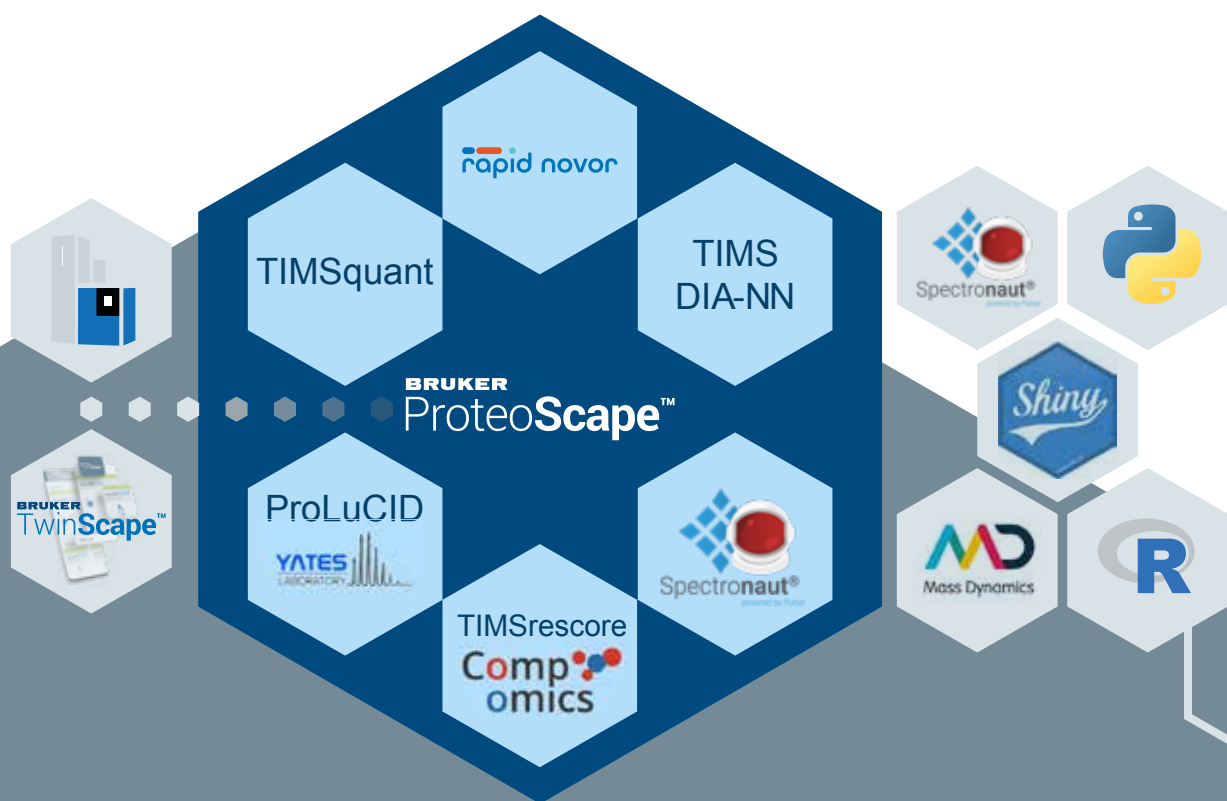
rapid novor

TIMSquant

TIMS DIA-NN

BRUKER ProteoScape™

ProLuCID

YATES LABORATORY

Spectronaut®
powered by Pulsar

TIMSrescore

Comp omics

BRUKER TwinScape™

Spectronaut®
powered by Pulsar

Shiny

Mass Dynamics

R